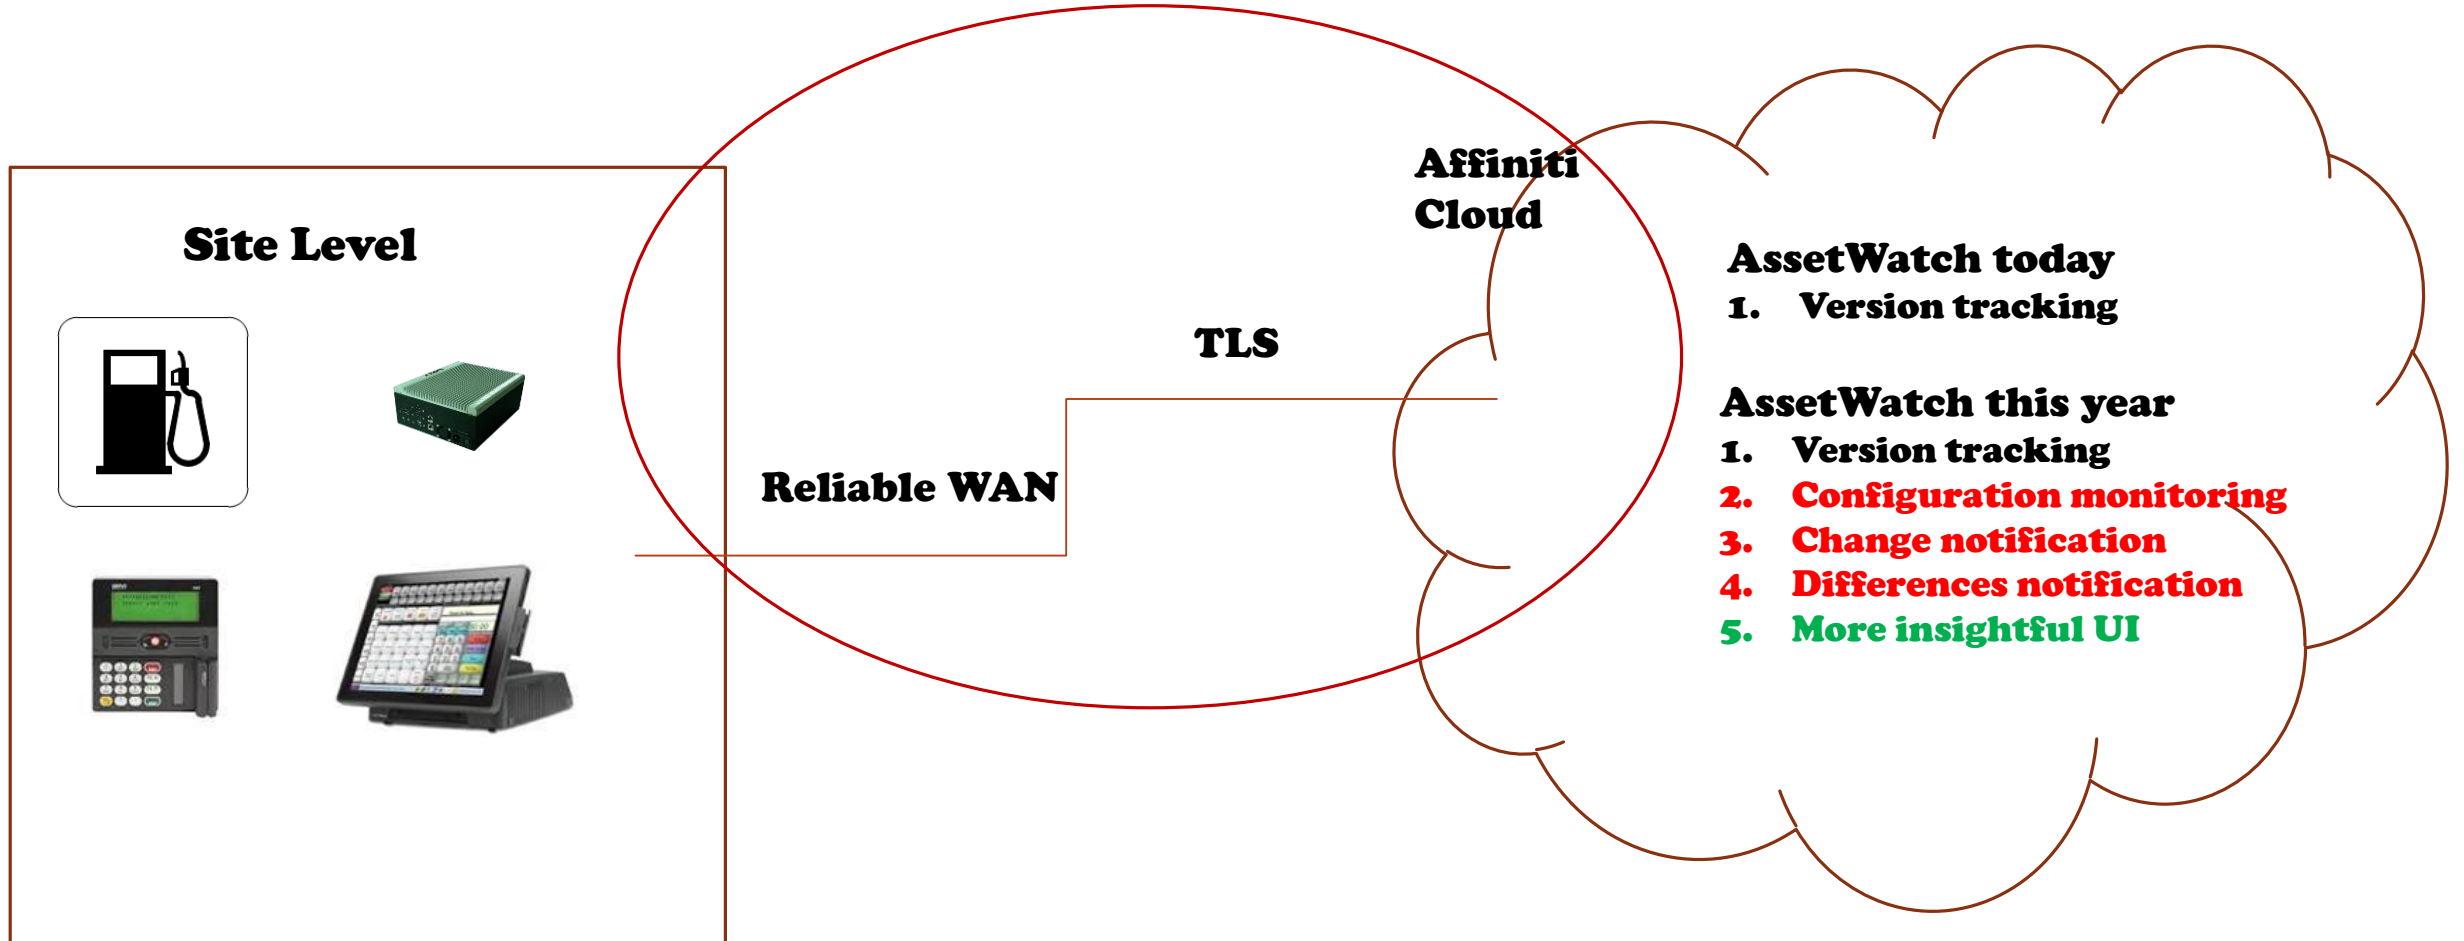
Site Level

Reliable WAN

TLS

Affiniti Cloud

AssetWatch today
1. Version tracking

AssetWatch this year
1. Version tracking
2. Configuration monitoring
3. Change notification
4. Differences notification
5. More insightful UI